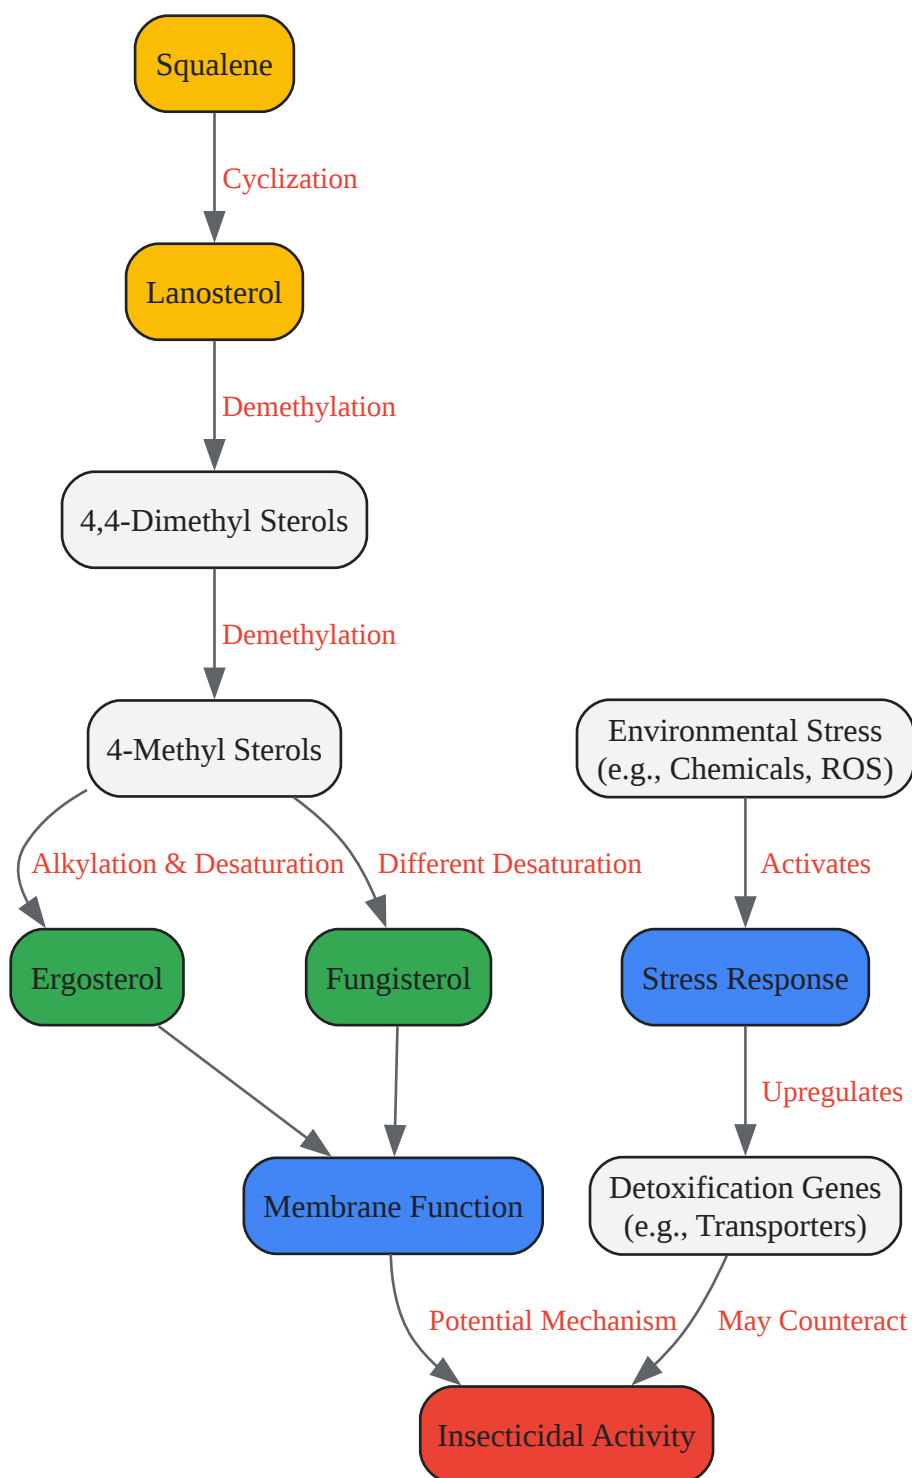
Squalene

Cyclization

Lanosterol

Demethylation

4,4-Dimethyl Sterols

Demethylation

4-Methyl Sterols

Environmental Stress (e.g., Chemicals, ROS)

Alkylation & Desaturation

Different Desaturation

Activates

Ergosterol

Fungisterol

Stress Response

Upregulates

Membrane Function

Detoxification Genes (e.g., Transporters)

Potential Mechanism

May Counteract

Insecticidal Activity